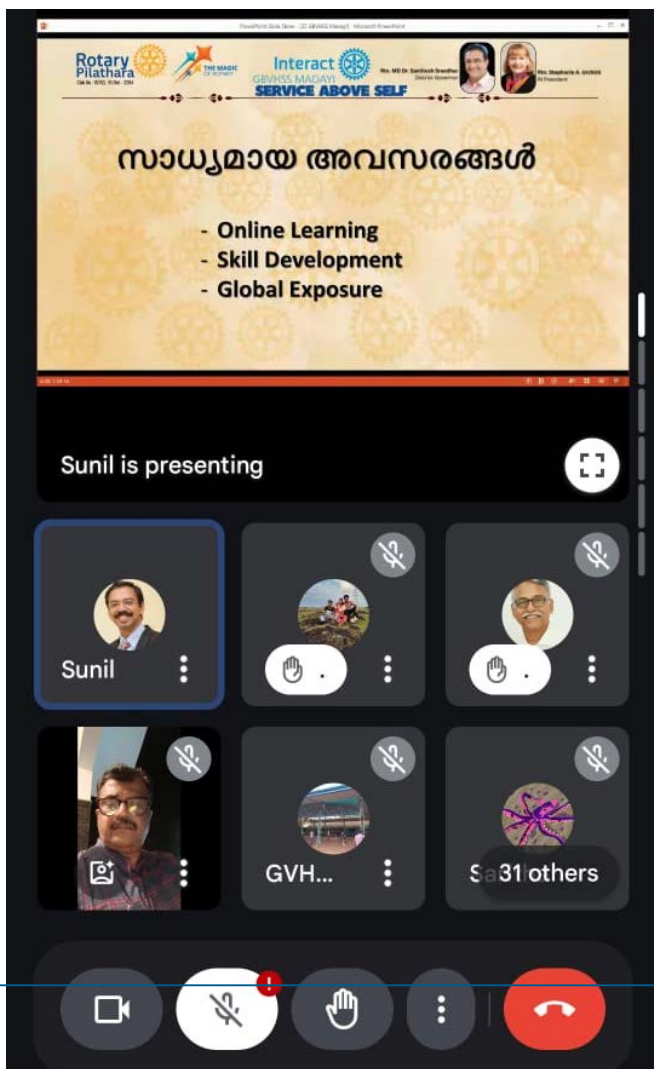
PowerPoint Slide Show - [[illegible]] - Microsoft PowerPoint

Rotary Pilathara

THE MAGIC OF ROTARY

Interact GBVHSS MADAYI

SERVICE ABOVE SELF

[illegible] District Governor

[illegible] RI President

സാധ്യമായ അവസരങ്ങൾ

- Online Learning
- Skill Development
- Global Exposure

Sunil is presenting

Sunil

GVH...

S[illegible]

31 others